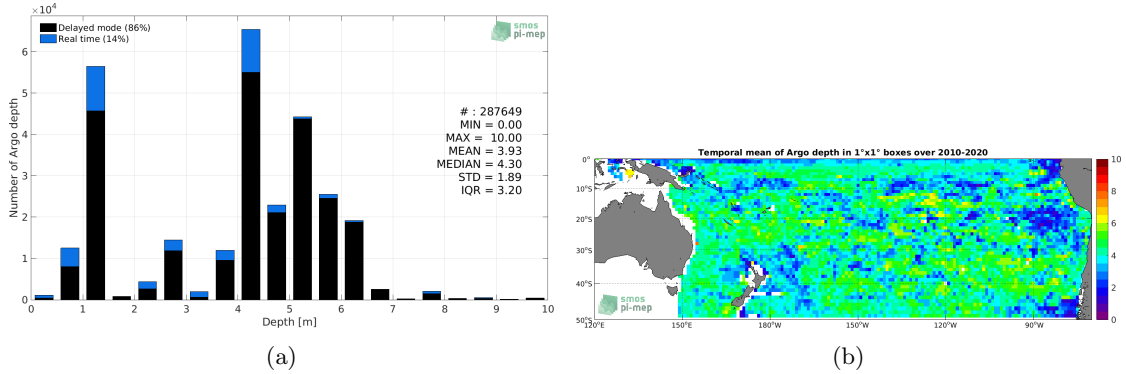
$\times 10^4$

Delayed mode (86%)
Real time (14%)

smos
pi-mep

Number of Argo depth

6
5
4
3
2
1
0

# : 287649
MIN = 0.00
MAX = 10.00
MEAN = 3.93
MEDIAN = 4.30
STD = 1.89
IQR = 3.20

0 1 2 3 4 5 6 7 8 9 10
Depth [m]

(a)

Temporal mean of Argo depth in 1°x1° boxes over 2010-2020

0°
10°S
20°S
30°S
40°S
50°S

120°E 150°E 180°W 150°W 120°W 90°W

10
8
6
4
2
0

smos
pi-mep

(b)